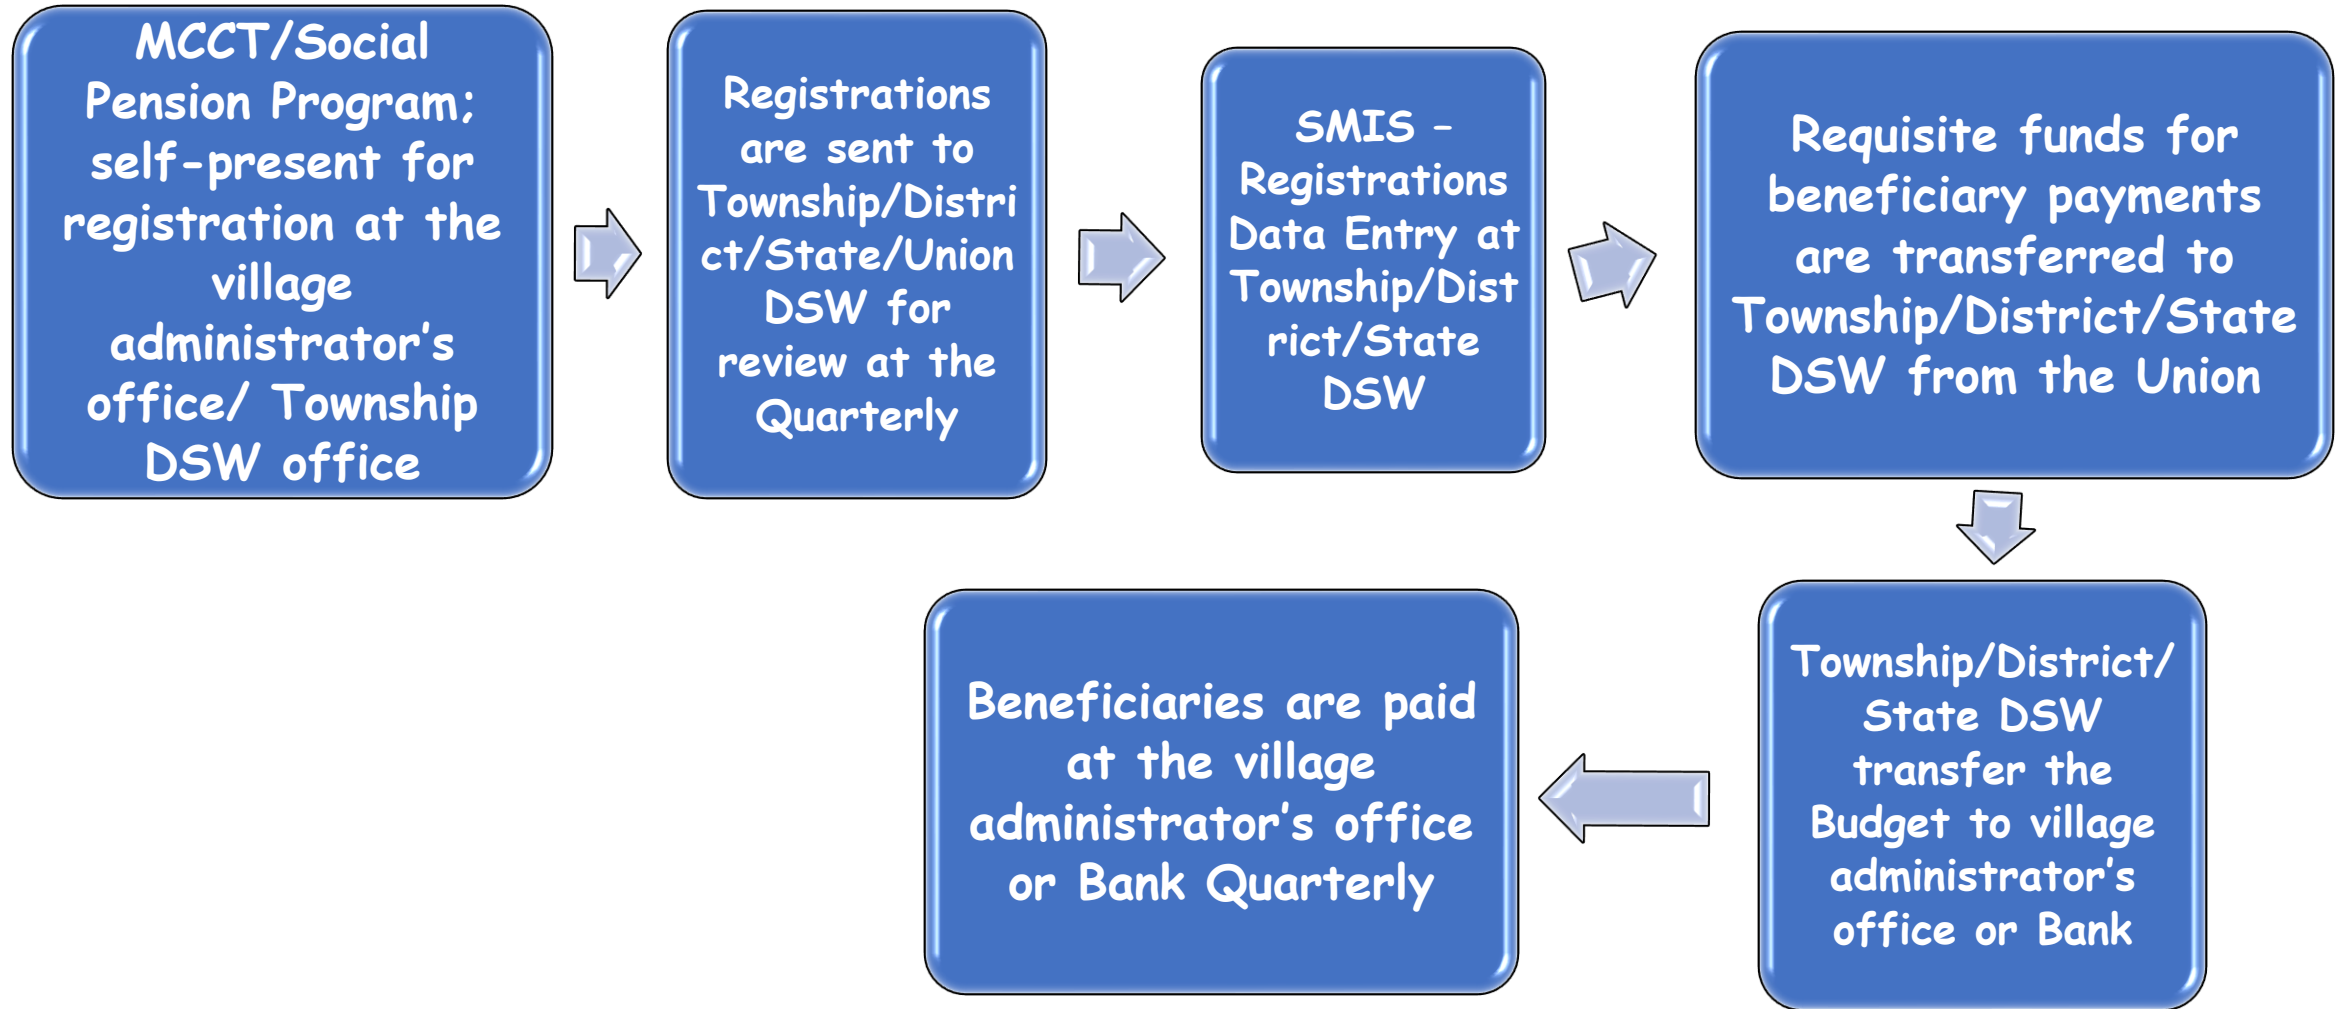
MCCT/Social Pension Program; self-present for registration at the village administrator's office/ Township DSW office

Registrations are sent to Township/District/State/Union DSW for review at the Quarterly

SMIS - Registrations Data Entry at Township/District/State DSW

Requisite funds for beneficiary payments are transferred to Township/District/State DSW from the Union

Township/District/State DSW transfer the Budget to village administrator's office or Bank

Beneficiaries are paid at the village administrator's office or Bank Quarterly